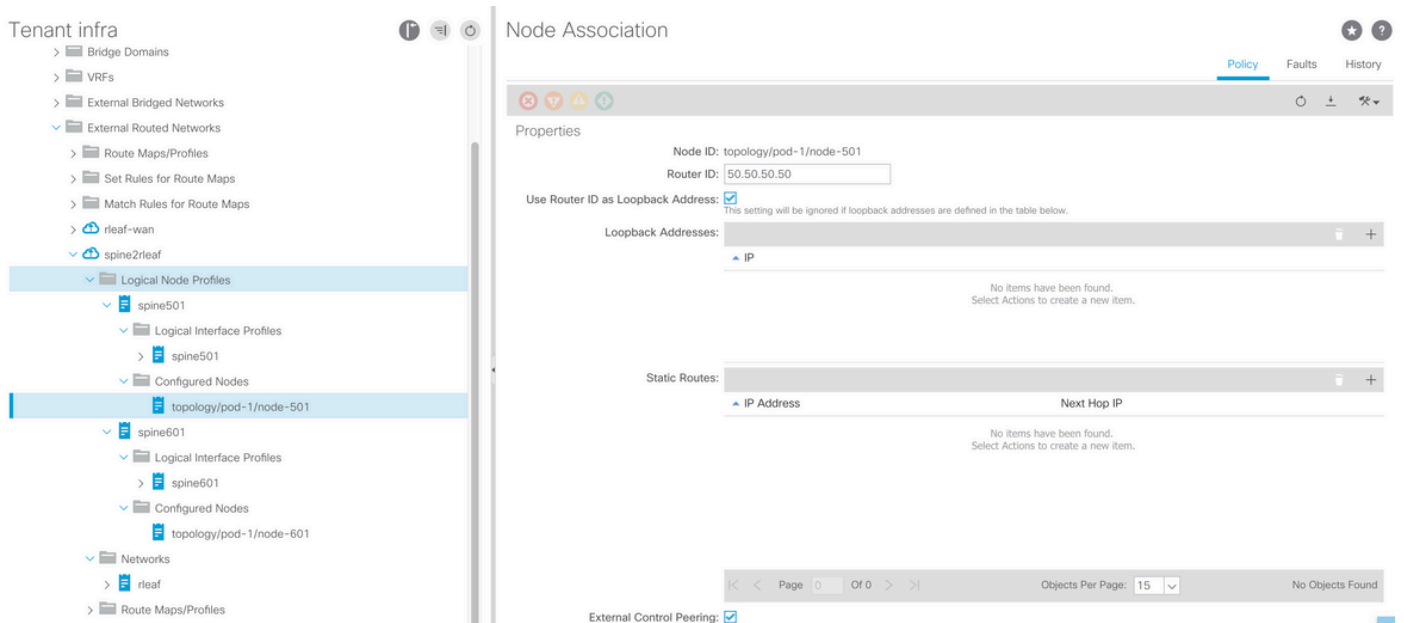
Tenant infra

Bridge Domains
VRFs
External Bridged Networks
External Routed Networks
Route Maps/Profiles
Set Rules for Route Maps
Match Rules for Route Maps
rleaf-wan
spine2rleaf
Logical Node Profiles
spine501
Logical Interface Profiles
spine501
Configured Nodes
topology/pod-1/node-501
spine601
Logical Interface Profiles
spine601
Configured Nodes
topology/pod-1/node-601
Networks
rleaf
Route Maps/Profiles

Node Association

Policy Faults History

Properties

Node ID: topology/pod-1/node-501

Router ID: 50.50.50.50

Use Router ID as Loopback Address: This setting will be ignored if loopback addresses are defined in the table below.

Loopback Addresses:

| IP |
|---|
| No items have been found. Select Actions to create a new item. |

Static Routes:

| IP Address | Next Hop IP |
|---|---|
| No items have been found. Select Actions to create a new item. | |

Page 0 Of 0 Objects Per Page: 15 No Objects Found

External Control Peering: